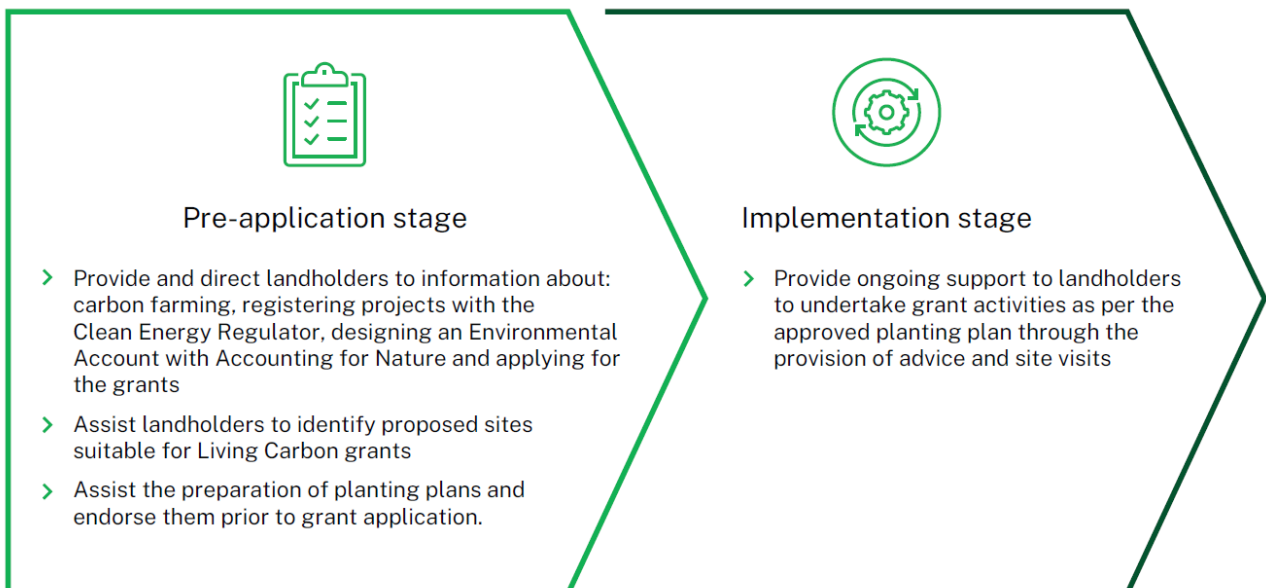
Pre-application stage

› Provide and direct landholders to information about: carbon farming, registering projects with the Clean Energy Regulator, designing an Environmental Account with Accounting for Nature and applying for the grants

› Assist landholders to identify proposed sites suitable for Living Carbon grants

› Assist the preparation of planting plans and endorse them prior to grant application.

Implementation stage

› Provide ongoing support to landholders to undertake grant activities as per the approved planting plan through the provision of advice and site visits